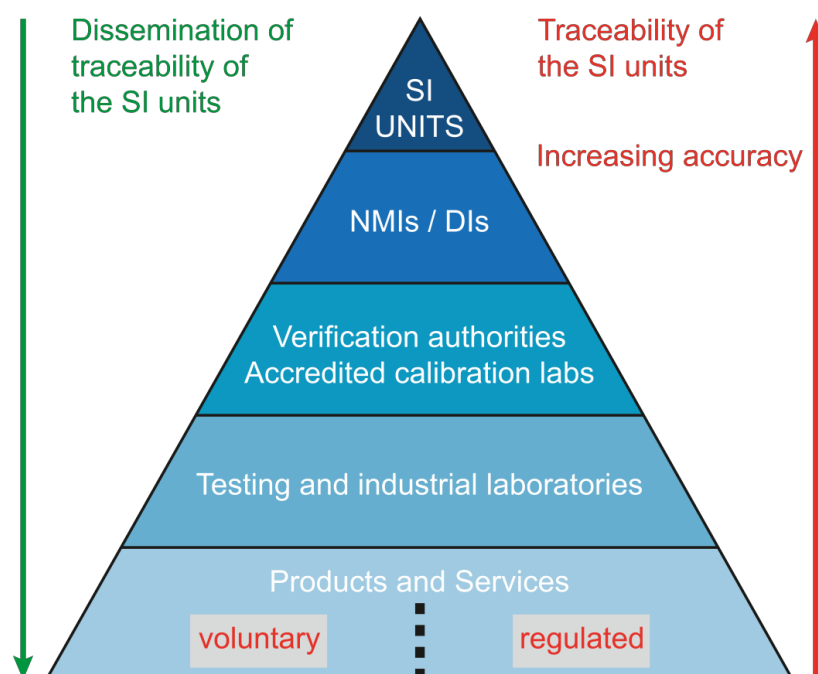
Dissemination of traceability of the SI units

Traceability of the SI units

Increasing accuracy

SI UNITS

NMIs / DIs

Verification authorities
Accredited calibration labs

Testing and industrial laboratories

Products and Services

voluntary

regulated